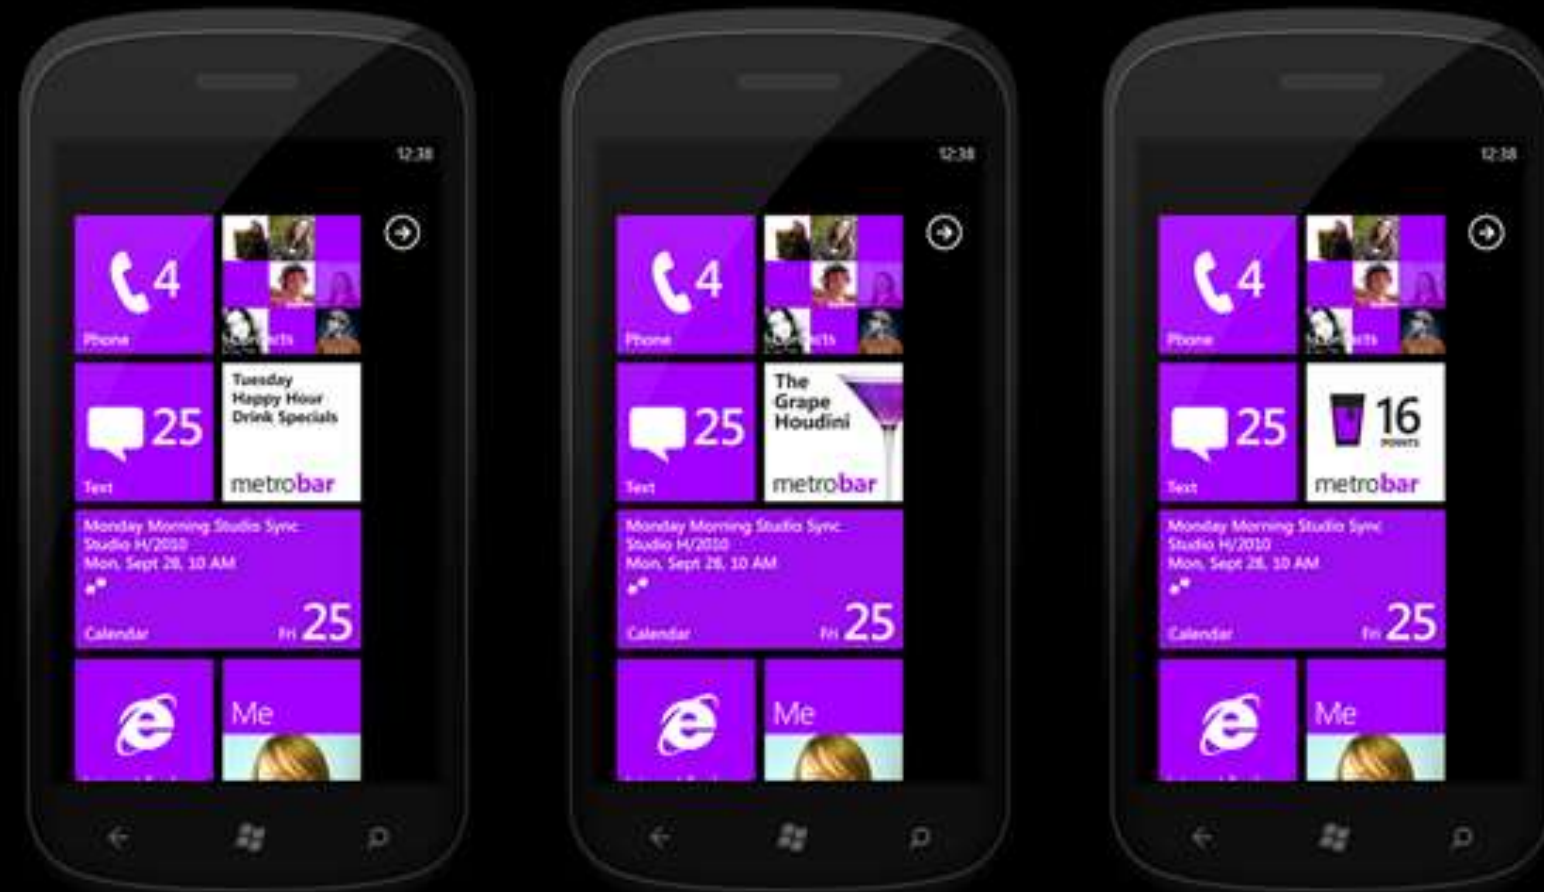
12:38

4
Phone

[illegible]

25
Text

Tuesday Happy Hour Drink Specials
metrobar

Monday Morning Studio Sync
Studio H/2010
Mon, Sept 28, 10 AM
Calendar
Fri 25

Me

12:38

4
Phone

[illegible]

25
Text

The Grape Houdini
metrobar

Monday Morning Studio Sync
Studio H/2010
Mon, Sept 28, 10 AM
Calendar
Fri 25

Me

12:38

4
Phone

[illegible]

25
Text

16
POINTS
metrobar

Monday Morning Studio Sync
Studio H/2010
Mon, Sept 28, 10 AM
Calendar
Fri 25

Me